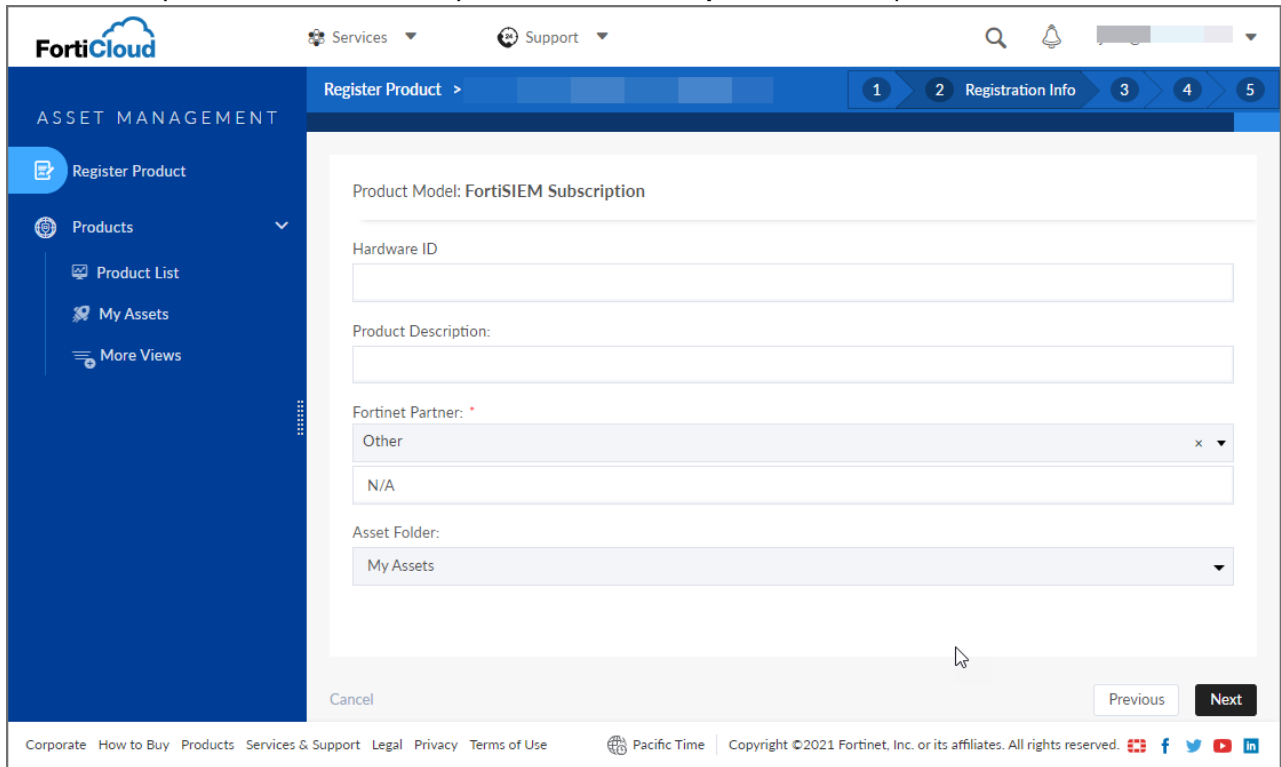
FortiCloud

Services

Support

ASSET MANAGEMENT

Register Product

Products

Product List

My Assets

More Views

Register Product >

1

2 Registration Info

3

4

5

Product Model: FortiSIEM Subscription

Hardware ID

Product Description:

Fortinet Partner: *

Other

N/A

Asset Folder:

My Assets

Cancel

Previous

Next

Corporate How to Buy Products Services & Support Legal Privacy Terms of Use

Pacific Time

Copyright ©2021 Fortinet, Inc. or its affiliates. All rights reserved.